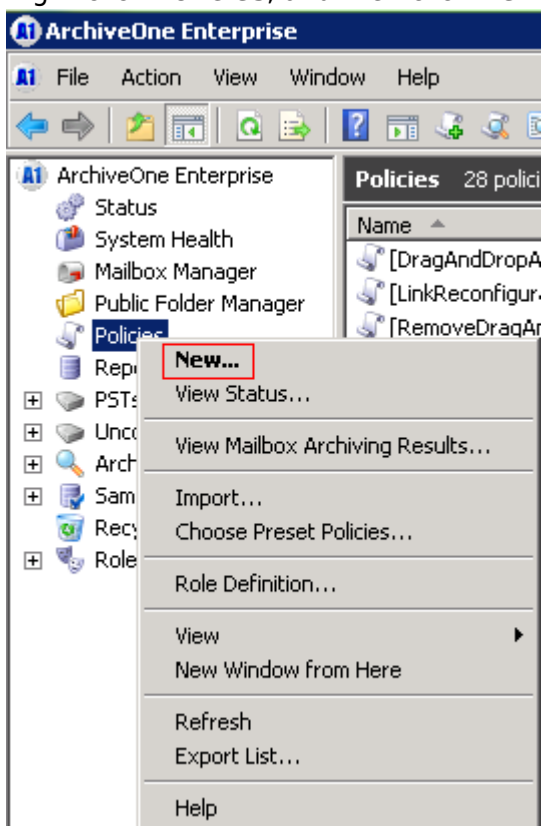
ArchiveOne Enterprise

File Action View Window Help

ArchiveOne Enterprise
Status
System Health
Mailbox Manager
Public Folder Manager
Policies
Rep
PSTs
Unc
Arch
Sam
Recy
Role

Policies 28 polici

Name
[DragAndDropA
[LinkReconfigur
[RemoveDragAr

New...
View Status...
View Mailbox Archiving Results...
Import...
Choose Preset Policies...
Role Definition...
View
New Window from Here
Refresh
Export List...
Help